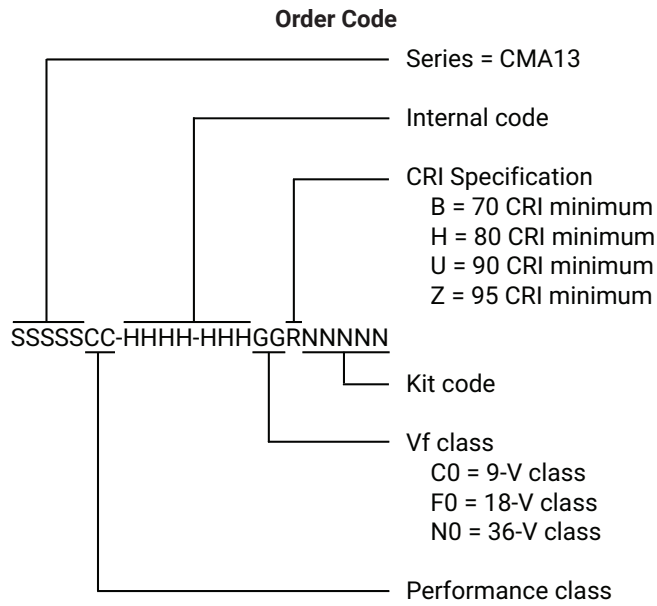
Order Code

Series = CMA13

Internal code

CRI Specification
B = 70 CRI minimum
H = 80 CRI minimum
U = 90 CRI minimum
Z = 95 CRI minimum

SSSSSCC-HHHH-HHHGGRNNNNN

Kit code

Vf class
C0 = 9-V class
F0 = 18-V class
N0 = 36-V class

Performance class